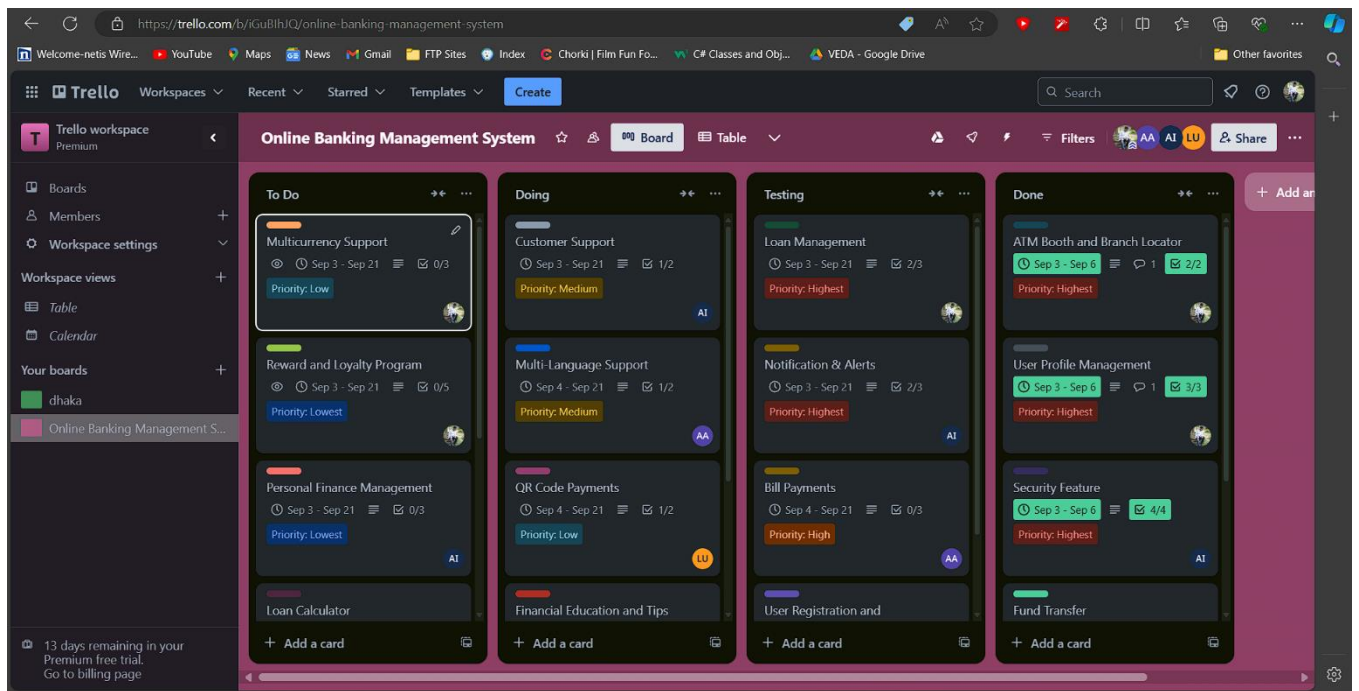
https://trello.com/b/iGuBlhJQ/online-banking-management-system

Welcome-netis Wire... YouTube Maps News Gmail FTP Sites Index Chorki | Film Fun Fo... C# Classes and Obj... VEDA - Google Drive Other favorites

Trello Workspaces Recent Starred Templates Create Search

Trello workspace
Premium

Boards
Members
Workspace settings
Workspace views
Table
Calendar
Your boards
dhaka
Online Banking Management S...

13 days remaining in your Premium free trial.
Go to billing page

Online Banking Management System Board Table Filters AA AI LU Share

To Do

Multicurrency Support
Sep 3 - Sep 21 0/3
Priority: Low

Reward and Loyalty Program
Sep 3 - Sep 21 0/5
Priority: Lowest

Personal Finance Management
Sep 3 - Sep 21 0/3
Priority: Lowest
AI

Loan Calculator

+ Add a card

Doing

Customer Support
Sep 3 - Sep 21 1/2
Priority: Medium
AI

Multi-Language Support
Sep 4 - Sep 21 1/2
Priority: Medium
AA

QR Code Payments
Sep 4 - Sep 21 1/2
Priority: Low
LU

Financial Education and Tips

+ Add a card

Testing

Loan Management
Sep 3 - Sep 21 2/3
Priority: Highest

Notification & Alerts
Sep 3 - Sep 21 2/3
Priority: Highest
AI

Bill Payments
Sep 4 - Sep 21 0/3
Priority: High
AA

User Registration and

+ Add a card

Done

ATM Booth and Branch Locator
Sep 3 - Sep 6 1 2/2
Priority: Highest

User Profile Management
Sep 3 - Sep 6 1 3/3
Priority: Highest

Security Feature
Sep 3 - Sep 6 4/4
Priority: Highest
AI

Fund Transfer

+ Add a card

+ Add an